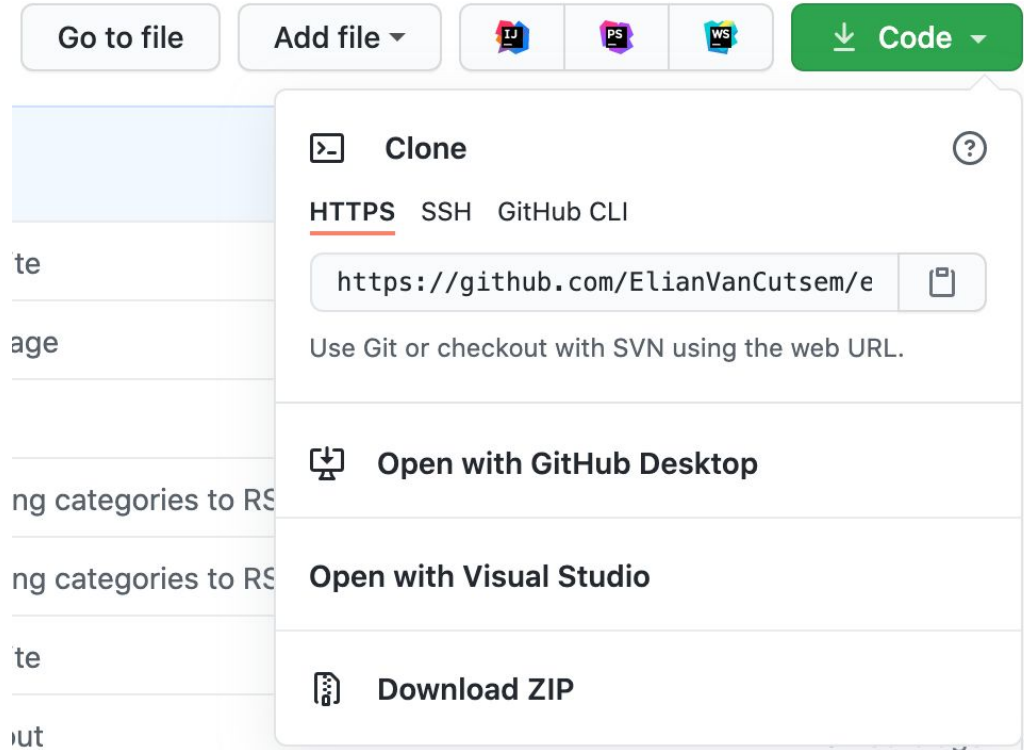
Go to file

Add file

IJ

PS

WS

Code

Clone

HTTPS SSH GitHub CLI

https://github.com/ElianVanCutsem/e

Use Git or checkout with SVN using the web URL.

Open with GitHub Desktop

Open with Visual Studio

Download ZIP

te

age

ng categories to RS

ng categories to RS

te

ut